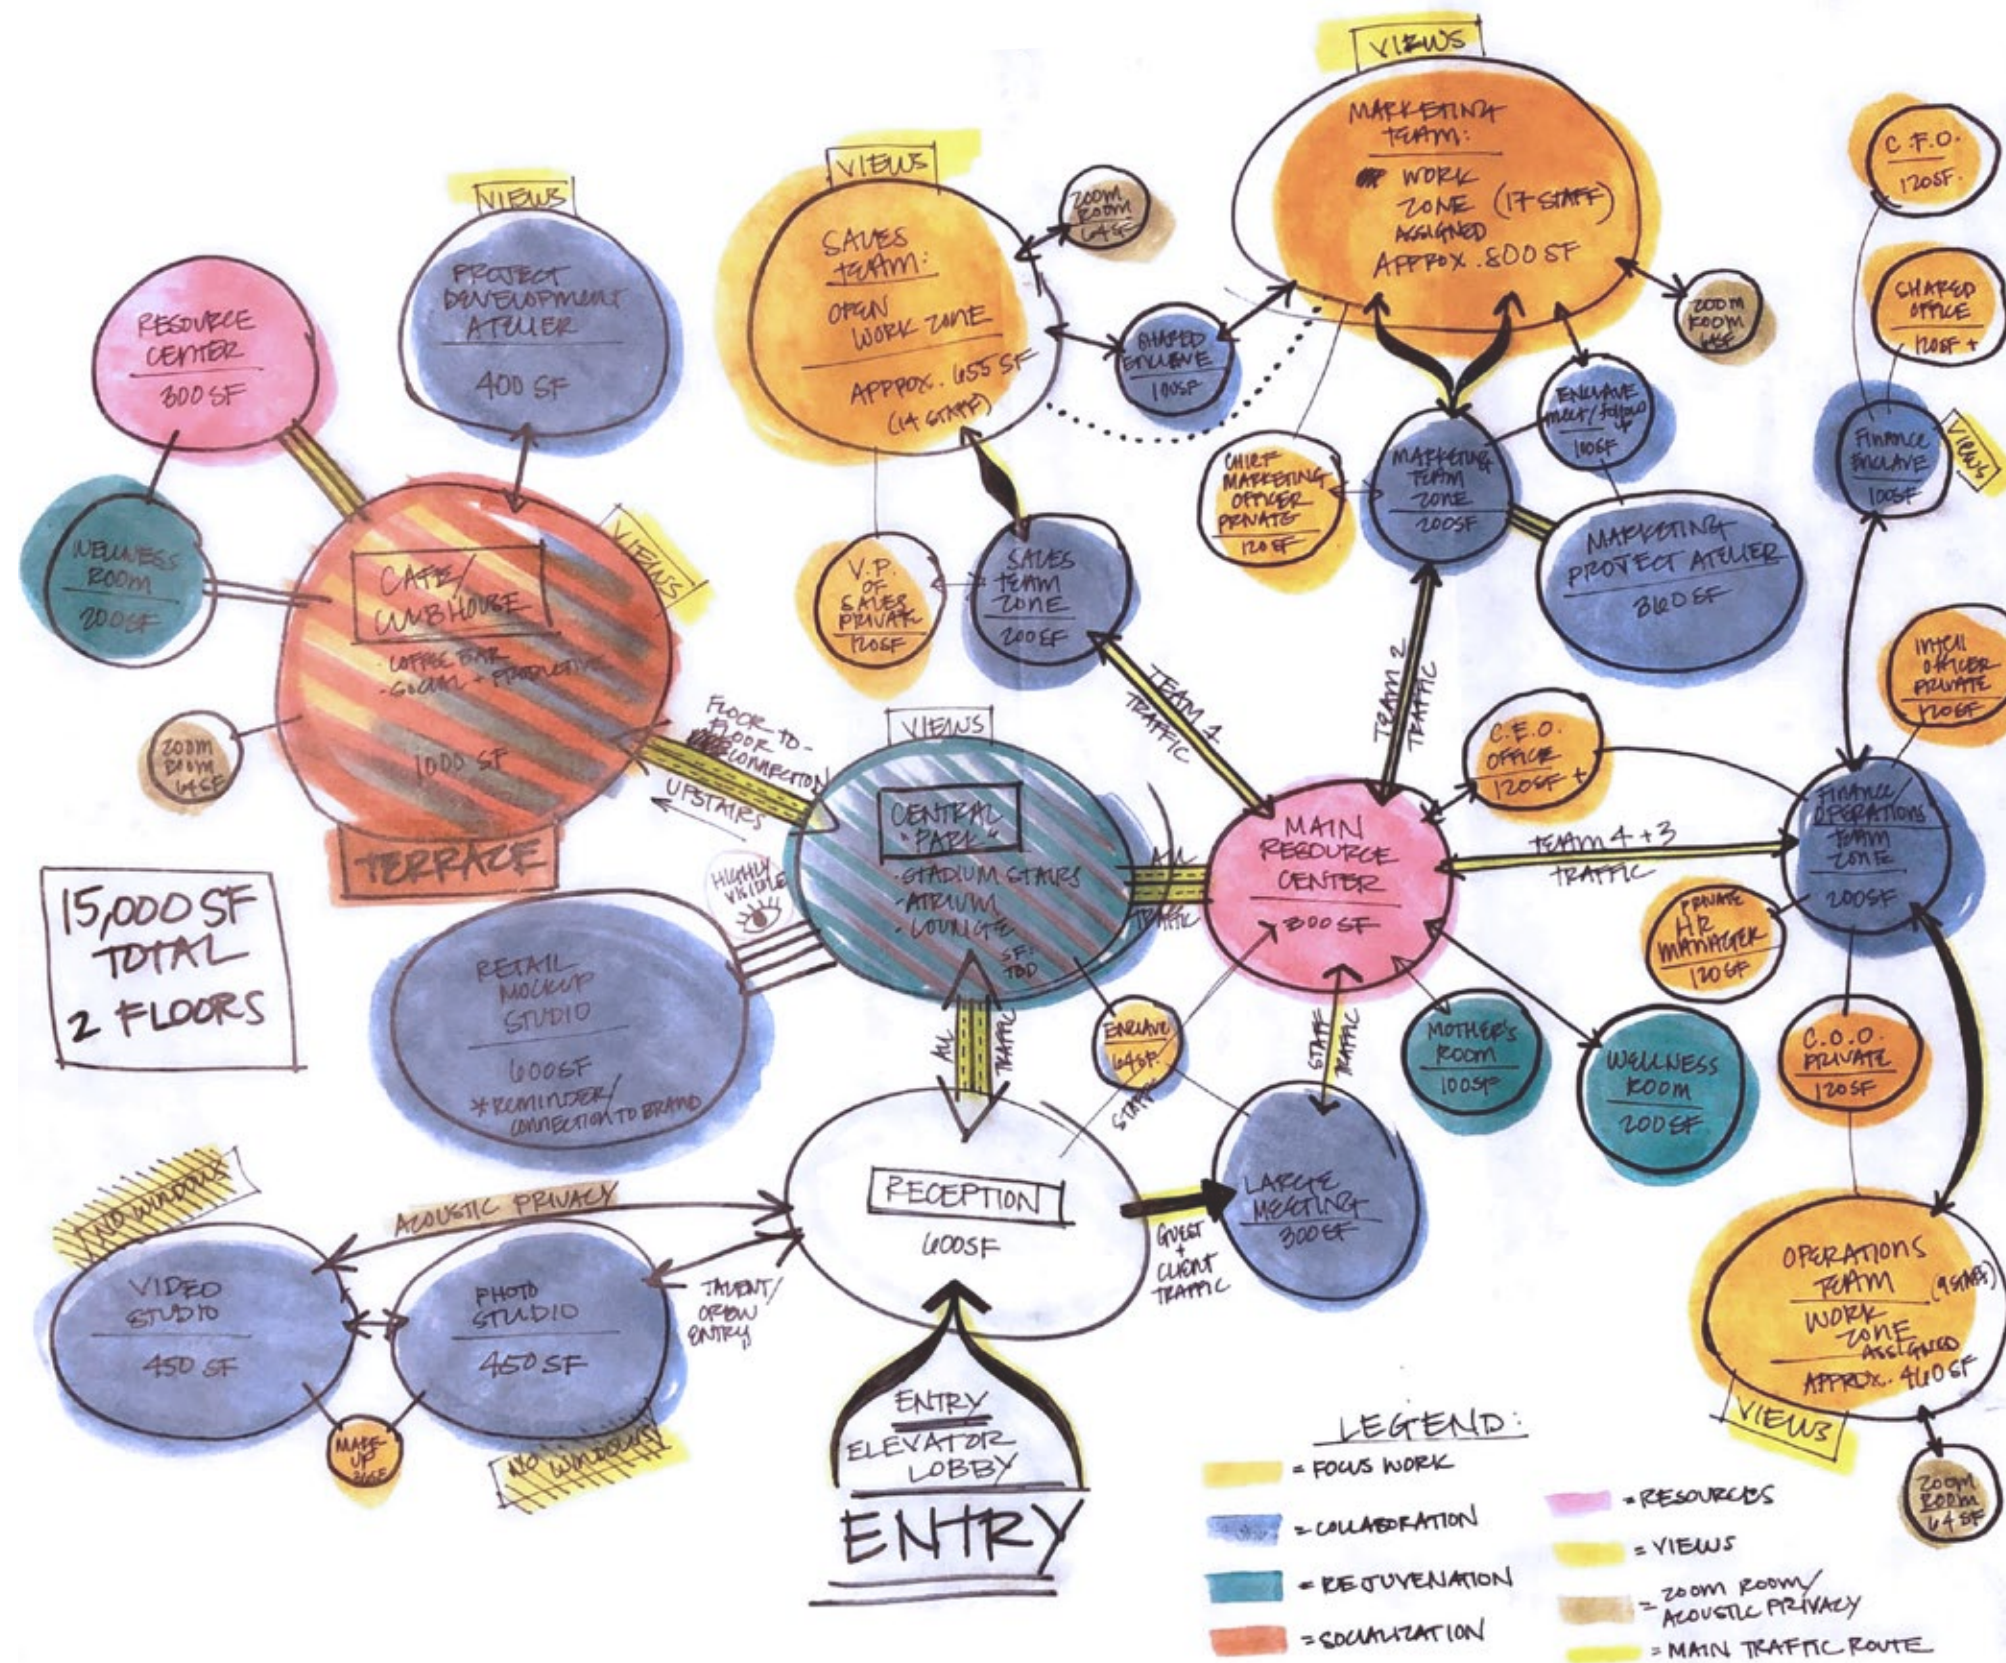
VIEWS

MARKETING TEAM:
WORK ZONE (17 STAFF) ASSIGNED
APPROX. 800 SF

C.F.O.
120SF.

VIEWS

SALES TEAM:
OPEN WORK ZONE
APPROX. 655 SF (14 STAFF)

ZOOM ROOM 64SF

VIEWS

PROJECT DEVELOPMENT ATELIER
400 SF

RESOURCE CENTER
300 SF

SHARED ENCLAVE 100SF

ZOOM ROOM 64SF

SHARED OFFICE 120SF +

ENCLAVE 100SF

FINANCE ENCLAVE 100SF

VIEWS

CHIEF MARKETING OFFICER PRIVATE 120 SF

MARKETING TEAM ZONE 200SF

MARKETING PROJECT ATELIER
360 SF

WELLNESS ROOM
200SF

CAFE/ CLUBHOUSE
· COFFEE BAR
· SOCIAL + PRODUCTIVE
1000 SF

VIEWS

V.P. OF SALES PRIVATE 120SF

SALES TEAM ZONE
200SF

TEAM 1 TRAFFIC

TEAM 2 TRAFFIC

INTELL OFFICER PRIVATE 120SF

ZOOM ROOM 64SF

FLOOR-TO-FLOOR CONNECTION

UPSTAIRS

VIEWS

C.E.O. OFFICE 120SF +

TERRACE

CENTRAL "PARK"
· STADIUM STAIRS
· ATRIUM
· LOUNGE
SF: TBD

ALL TRAFFIC

MAIN RESOURCE CENTER
800 SF

TEAM 4 + 3 TRAFFIC

FINANCE/ OPERATIONS TEAM ZONE
200SF

15,000 SF TOTAL
2 FLOORS

HIGHLY VISIBLE

RETAIL MOCKUP STUDIO
600SF
*REMINDER/ CONNECTION TO BRAND

PRIVATE HR MANAGER 120SF

ALL TRAFFIC

ENCLAVE 64SF

STAFF TRAFFIC

STAFF

MOTHER'S ROOM 100SF

WELLNESS ROOM 200SF

C.O.O. PRIVATE 120SF

NO WINDOWS

ACOUSTIC PRIVACY

RECEPTION
600SF

LARGE MEETING 300SF

GUEST + CLIENT TRAFFIC

VIDEO STUDIO
450 SF

PHOTO STUDIO
450 SF

TALENT/ CREW ENTRY

OPERATIONS TEAM WORK ZONE (9 STAFF) ASSIGNED
APPROX. 460 SF

VIEWS

MAKE UP 36SF

NO WINDOWS

ENTRY
ELEVATOR LOBBY

ENTRY

LEGEND:
= FOCUS WORK
= COLLABORATION
= REJUVENATION
= SOCIALIZATION
= RESOURCES
= VIEWS
= ZOOM ROOM/ ACOUSTIC PRIVACY
= MAIN TRAFFIC ROUTE

ZOOM ROOM 64 SF